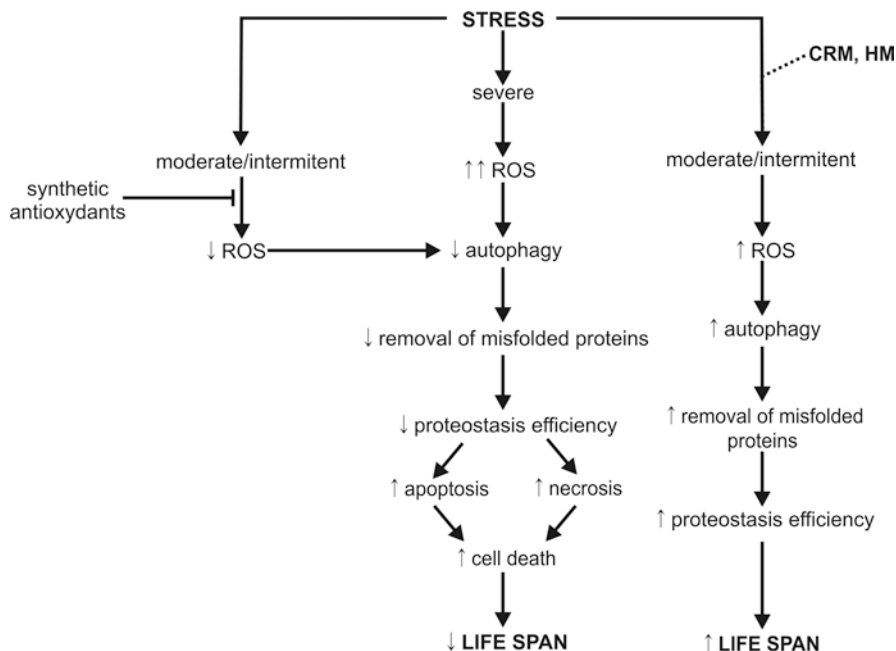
STRESS

CRM, HM

moderate/intermitent

severe

moderate/intermitent

synthetic antioxydants

↑↑ ROS

↓ ROS

↓ autophagy

↑ ROS

↑ autophagy

↓ removal of misfolded proteins

↑ removal of misfolded proteins

↓ proteostasis efficiency

↑ apoptosis

↑ necrosis

↑ proteostasis efficiency

↑ cell death

↓ LIFE SPAN

↑ LIFE SPAN